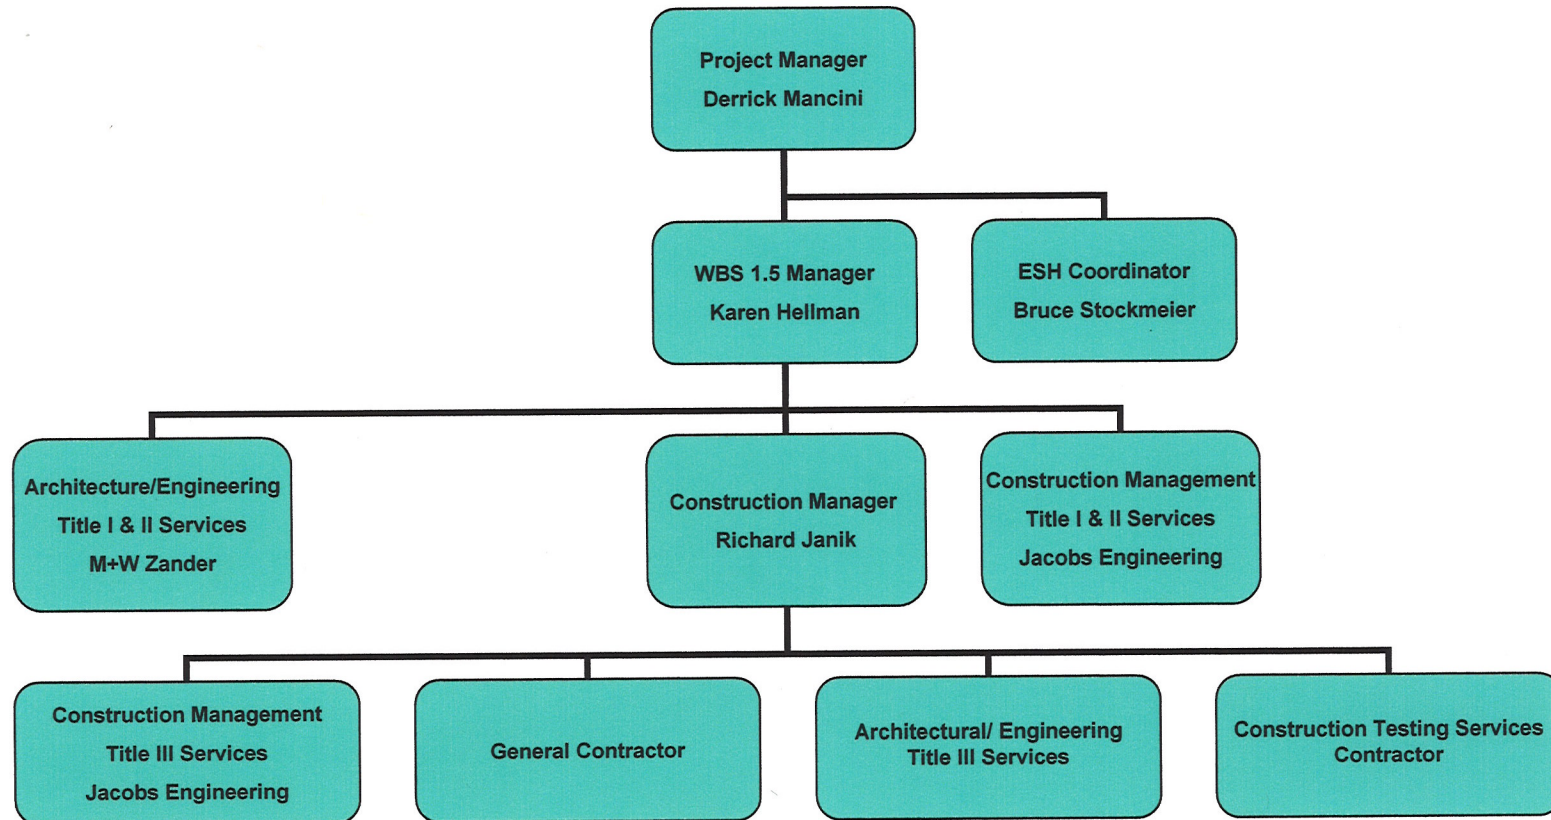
Project Manager
Derrick Mancini

WBS 1.5 Manager
Karen Hellman

ESH Coordinator
Bruce Stockmeier

Architecture/Engineering
Title I & II Services
M+W Zander

Construction Manager
Richard Janik

Construction Management
Title I & II Services
Jacobs Engineering

Construction Management
Title III Services
Jacobs Engineering

General Contractor

Architectural/ Engineering
Title III Services

Construction Testing Services
Contractor